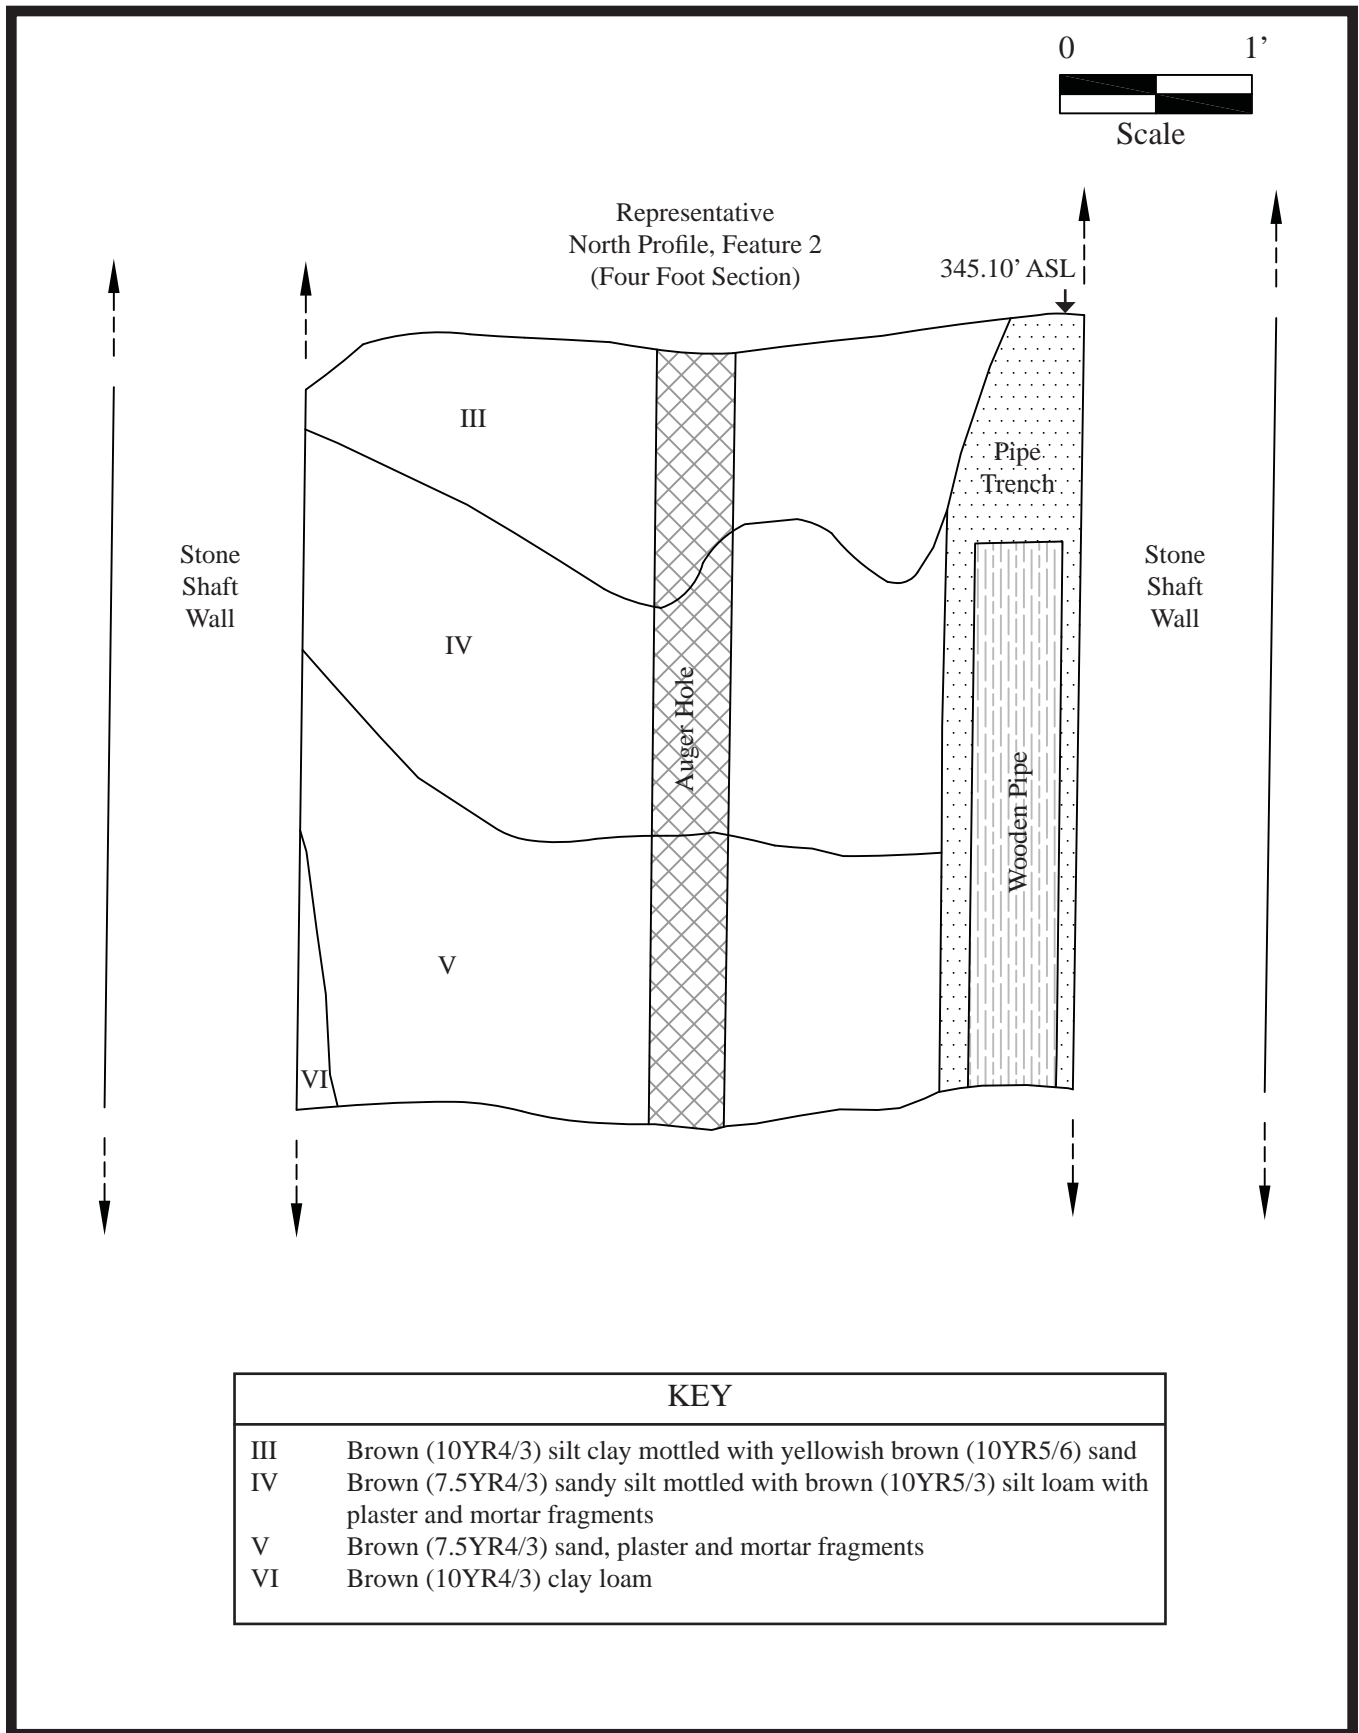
0 1'
Scale

Representative
North Profile, Feature 2
(Four Foot Section)

345.10' ASL

Stone Shaft Wall

III

Pipe Trench

Stone Shaft Wall

IV

Auger Hole

Wooden Pipe

V

VI

KEY

| | |
|---|---|
| III | Brown (10YR4/3) silt clay mottled with yellowish brown (10YR5/6) sand |
| IV | Brown (7.5YR4/3) sandy silt mottled with brown (10YR5/3) silt loam with plaster and mortar fragments |
| V | Brown (7.5YR4/3) sand, plaster and mortar fragments |
| VI | Brown (10YR4/3) clay loam |